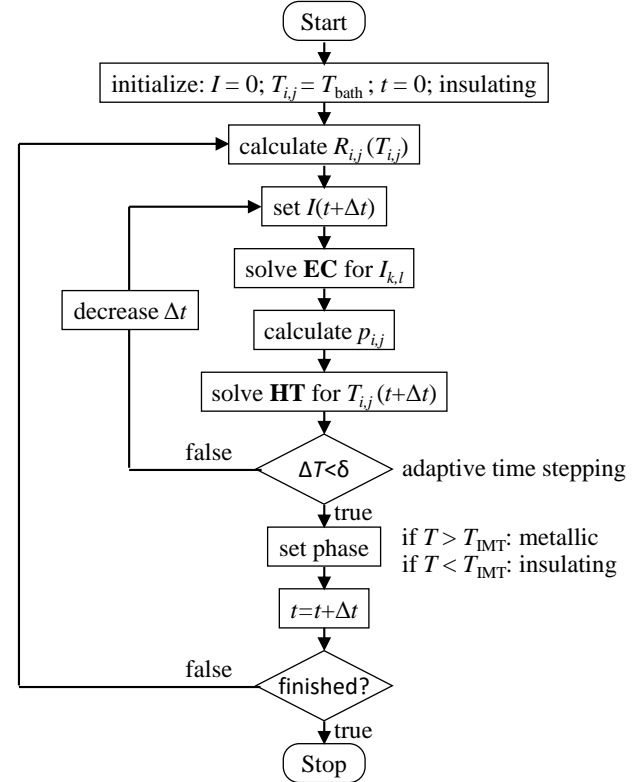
Start

initialize: $I = 0$; $T_{i,j} = T_{\text{bath}}$; $t = 0$; insulating

calculate $R_{i,j}(T_{i,j})$

set $I(t+\Delta t)$

solve **EC** for $I_{k,l}$

decrease $\Delta t$

calculate $p_{i,j}$

solve **HT** for $T_{i,j}(t+\Delta t)$

false

$\Delta T<\delta$

adaptive time stepping

true

set phase

if $T > T_{\text{IMT}}$: metallic
if $T < T_{\text{IMT}}$: insulating

$t=t+\Delta t$

false

finished?

true

Stop